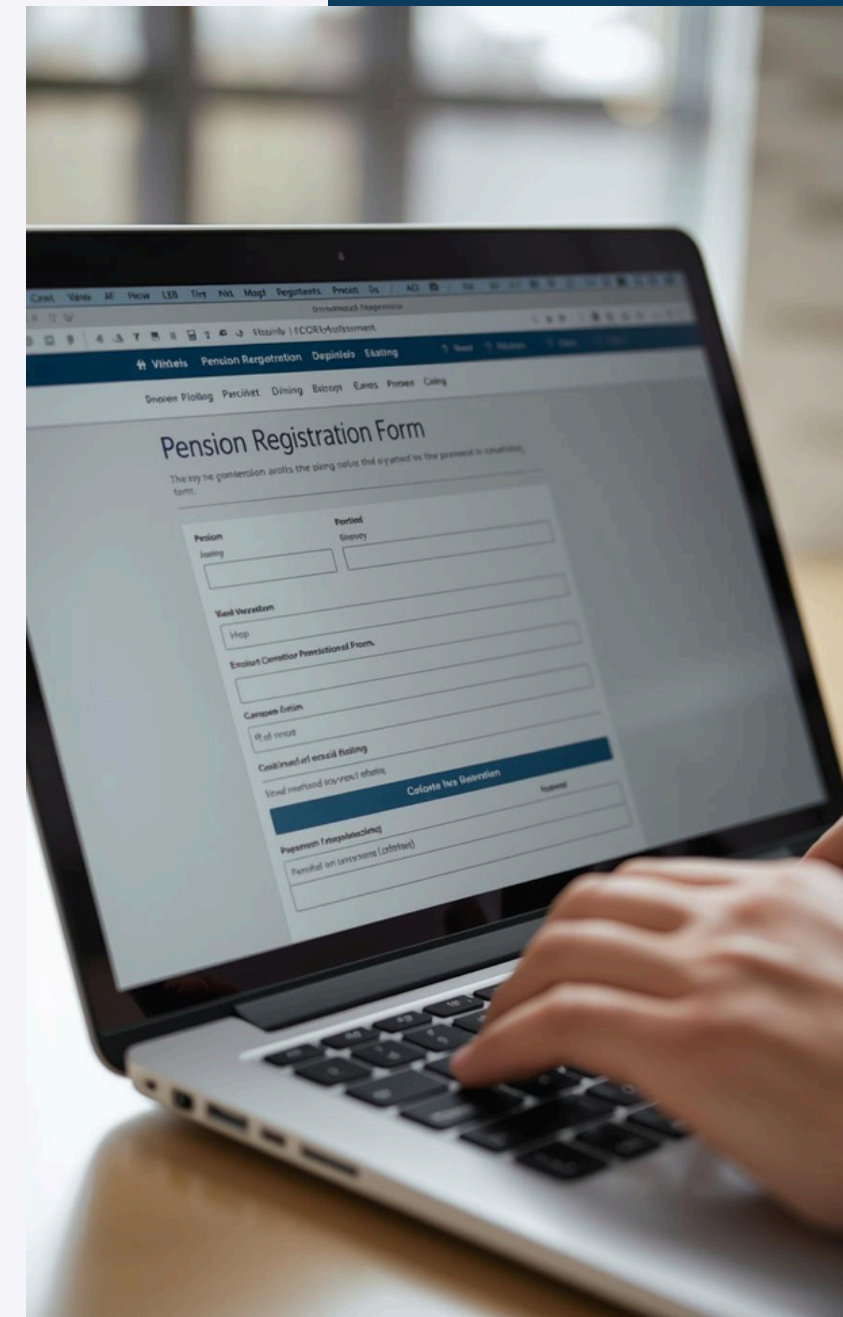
Cast View Af Flow LEB Tiry Nkt Magt Regstraets Preast Gs ACI

Elsstrife | ECCR Lefvisement

Vilteels Pension Rergsotration Depinlels Easting

Pinoien Plolbng Parcilvit Dining Baloign Eaves Pimes Caing

Pension Registration Form

The my he pontersion arofts the plang nolve the ayyetted to the parmeit in conmation form.

Pension
Fosting

Portied
Emputy

Wand Versation

Hop

Enstort Consition Prensistional From.

Compann Grein

Rall wrest

Continued af essid Posting

Vand rerfood toyoweit ehsins

Colonts Ivs Reirration

Raiewd

Pagerson Enegyfenciloy

Penshal on snsrement (dollsted)